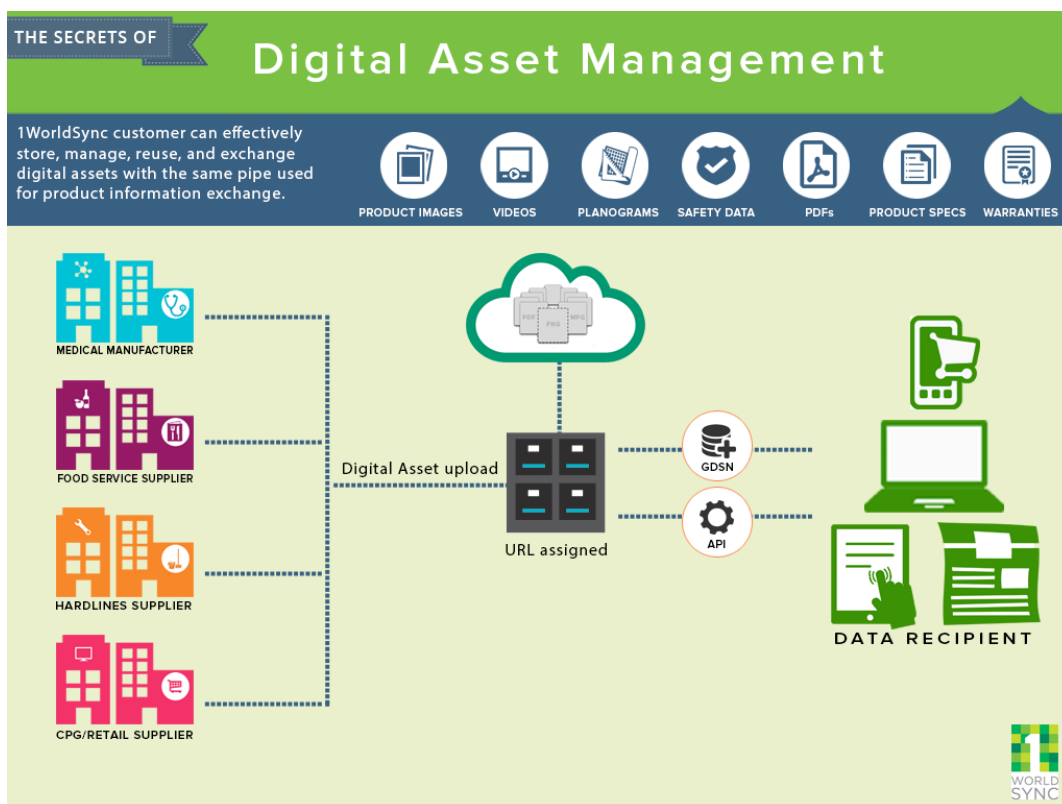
THE SECRETS OF

Digital Asset Management

1WorldSync customer can effectively store, manage, reuse, and exchange digital assets with the same pipe used for product information exchange.

PRODUCT IMAGES
VIDEOS
PLANOGRAMS
SAFETY DATA
PDFs
PRODUCT SPECS
WARRANTIES

MEDICAL MANUFACTURER
FOOD SERVICE SUPPLIER
HARDLINES SUPPLIER
CPG/RETAIL SUPPLIER

PDF
PNG
MPG

Digital Asset upload
URL assigned
GDSN
API
DATA RECIPIENT

1 WORLD SYNC